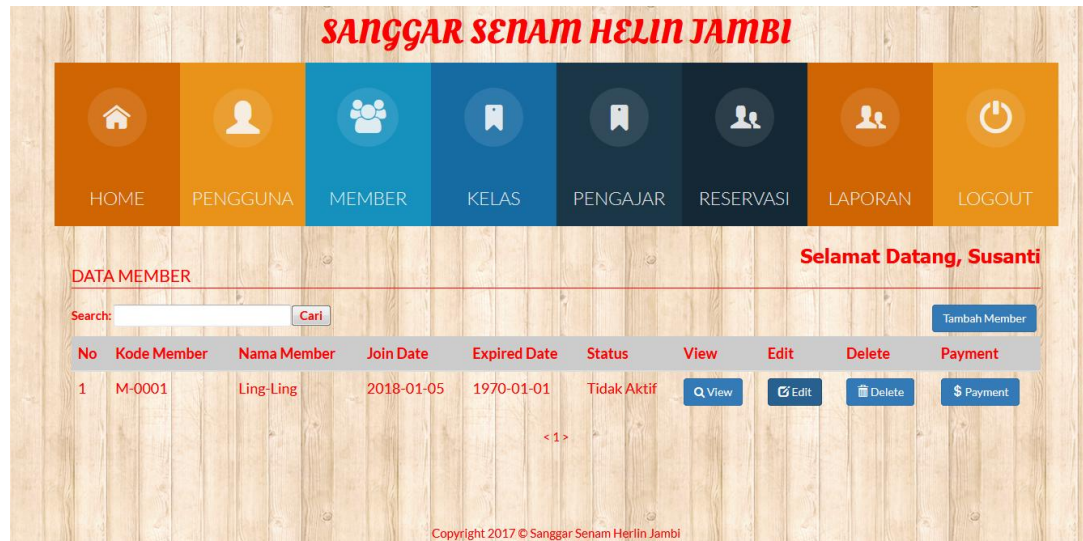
SANGGAR SENAM HELIN JAMBI

HOME PENGGUNA MEMBER KELAS PENGAJAR RESERVASI LAPORAN LOGOUT

Selamat Datang, Susanti

DATA MEMBER

Search: Cari

Tambah Member

| No | Kode Member | Nama Member | Join Date | Expired Date | Status | View | Edit | Delete | Payment |
|---|---|---|---|---|---|---|---|---|---|
| 1 | M-0001 | Ling-Ling | 2018-01-05 | 1970-01-01 | Tidak Aktif | View | Edit | Delete | $ Payment |

< 1 >

Copyright 2017 © Sanggar Senam Herlin Jambi